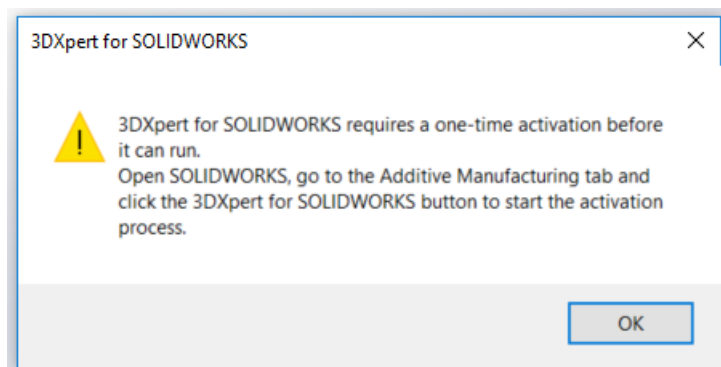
3DXpert for SOLIDWORKS

3DXpert for SOLIDWORKS requires a one-time activation before it can run.
Open SOLIDWORKS, go to the Additive Manufacturing tab and click the 3DXpert for SOLIDWORKS button to start the activation process.

OK